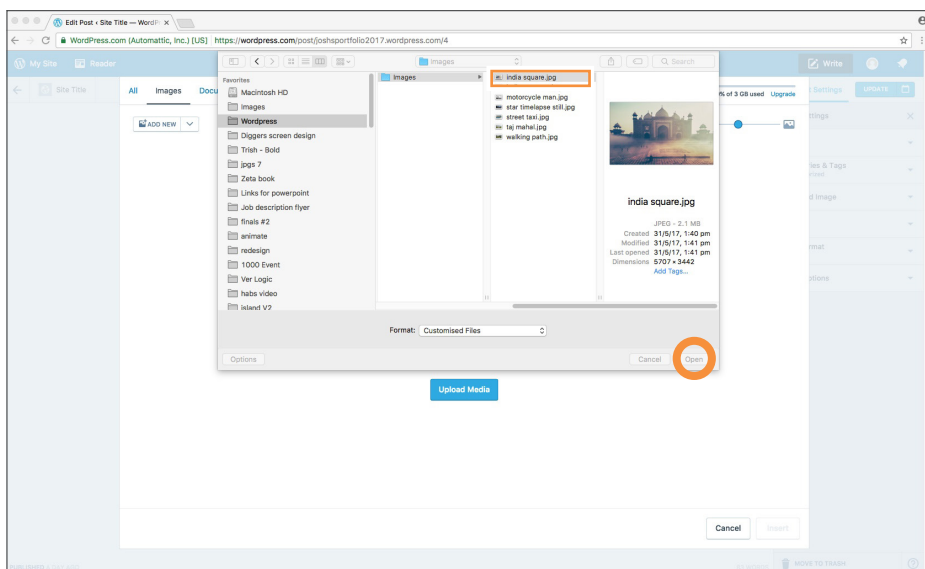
Edit Post ‹ Site Title — WordP ×

WordPress.com (Automattic, Inc.) [US] | https://wordpress.com/post/joshsportfolio2017.wordpress.com/4

My Site Reader

Write

Site Title

All Images Docu

ADD NEW

Images

Search

Favorites
Macintosh HD
Images
Wordpress
Diggers screen design
Trish - Bold
jpgs 7
Zeta book
Links for powerpoint
Job description flyer
finals #2
animate
redesign
1000 Event
Ver Logic
habs video
island V2

Images

india square.jpg
motorcycle man.jpg
star timelapse still.jpg
street taxi.jpg
taj mahal.jpg
walking path.jpg

india square.jpg
JPEG - 2.1 MB
Created 31/5/17, 1:40 pm
Modified 31/5/17, 1:41 pm
Last opened 31/5/17, 1:41 pm
Dimensions 5707 × 3442
Add Tags...

% of 3 GB used Upgrade

Settings UPDATE

ttings

ies & Tags

d Image

mat

ptions

Format: Customised Files

Options

Cancel Open

Upload Media

Cancel Insert

PUBLISHED

MOVE TO TRASH